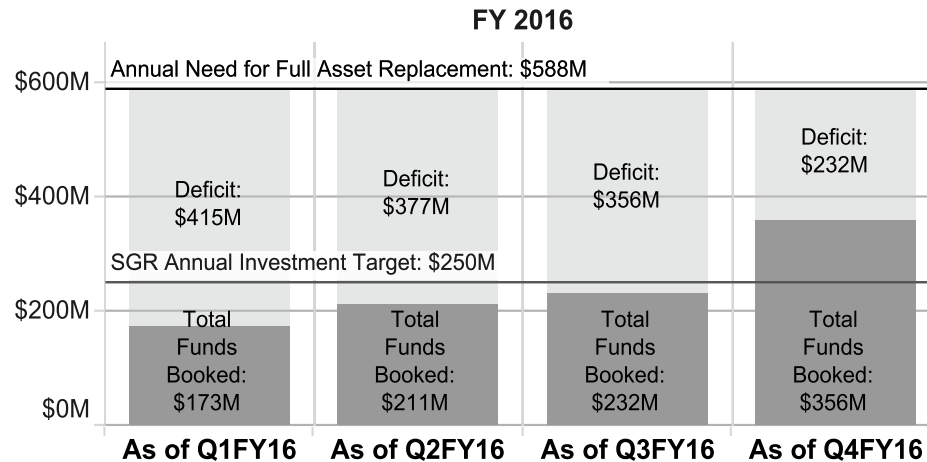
FY 2016

Annual Need for Full Asset Replacement: $588M

$600M

$400M

$200M

$0M

Deficit: $415M

Deficit: $377M

Deficit: $356M

Deficit: $232M

SGR Annual Investment Target: $250M

Total Funds Booked: $173M

Total Funds Booked: $211M

Total Funds Booked: $232M

Total Funds Booked: $356M

As of Q1FY16

As of Q2FY16

As of Q3FY16

As of Q4FY16